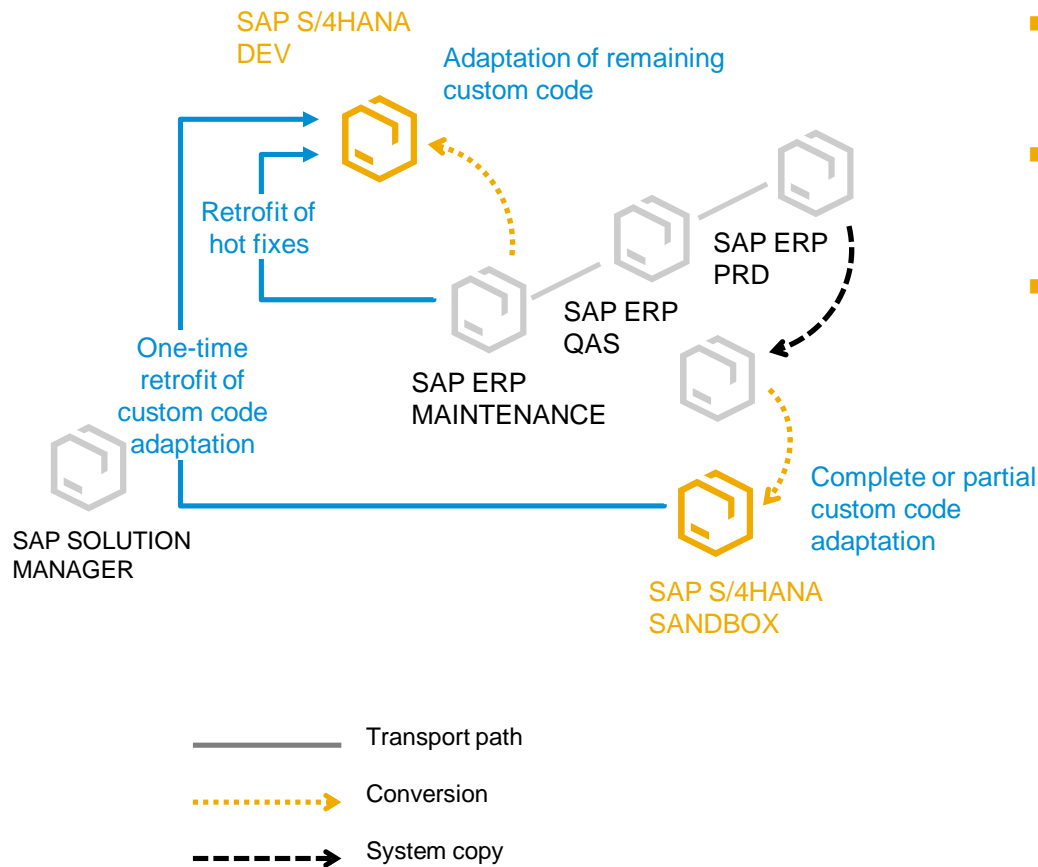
SAP S/4HANA DEV

Adaptation of remaining custom code

Retrofit of hot fixes

SAP ERP PRD

SAP ERP QAS

One-time retrofit of custom code adaptation

SAP ERP MAINTENANCE

Complete or partial custom code adaptation

SAP SOLUTION MANAGER

SAP S/4HANA SANDBOX

Transport path

Conversion

System copy